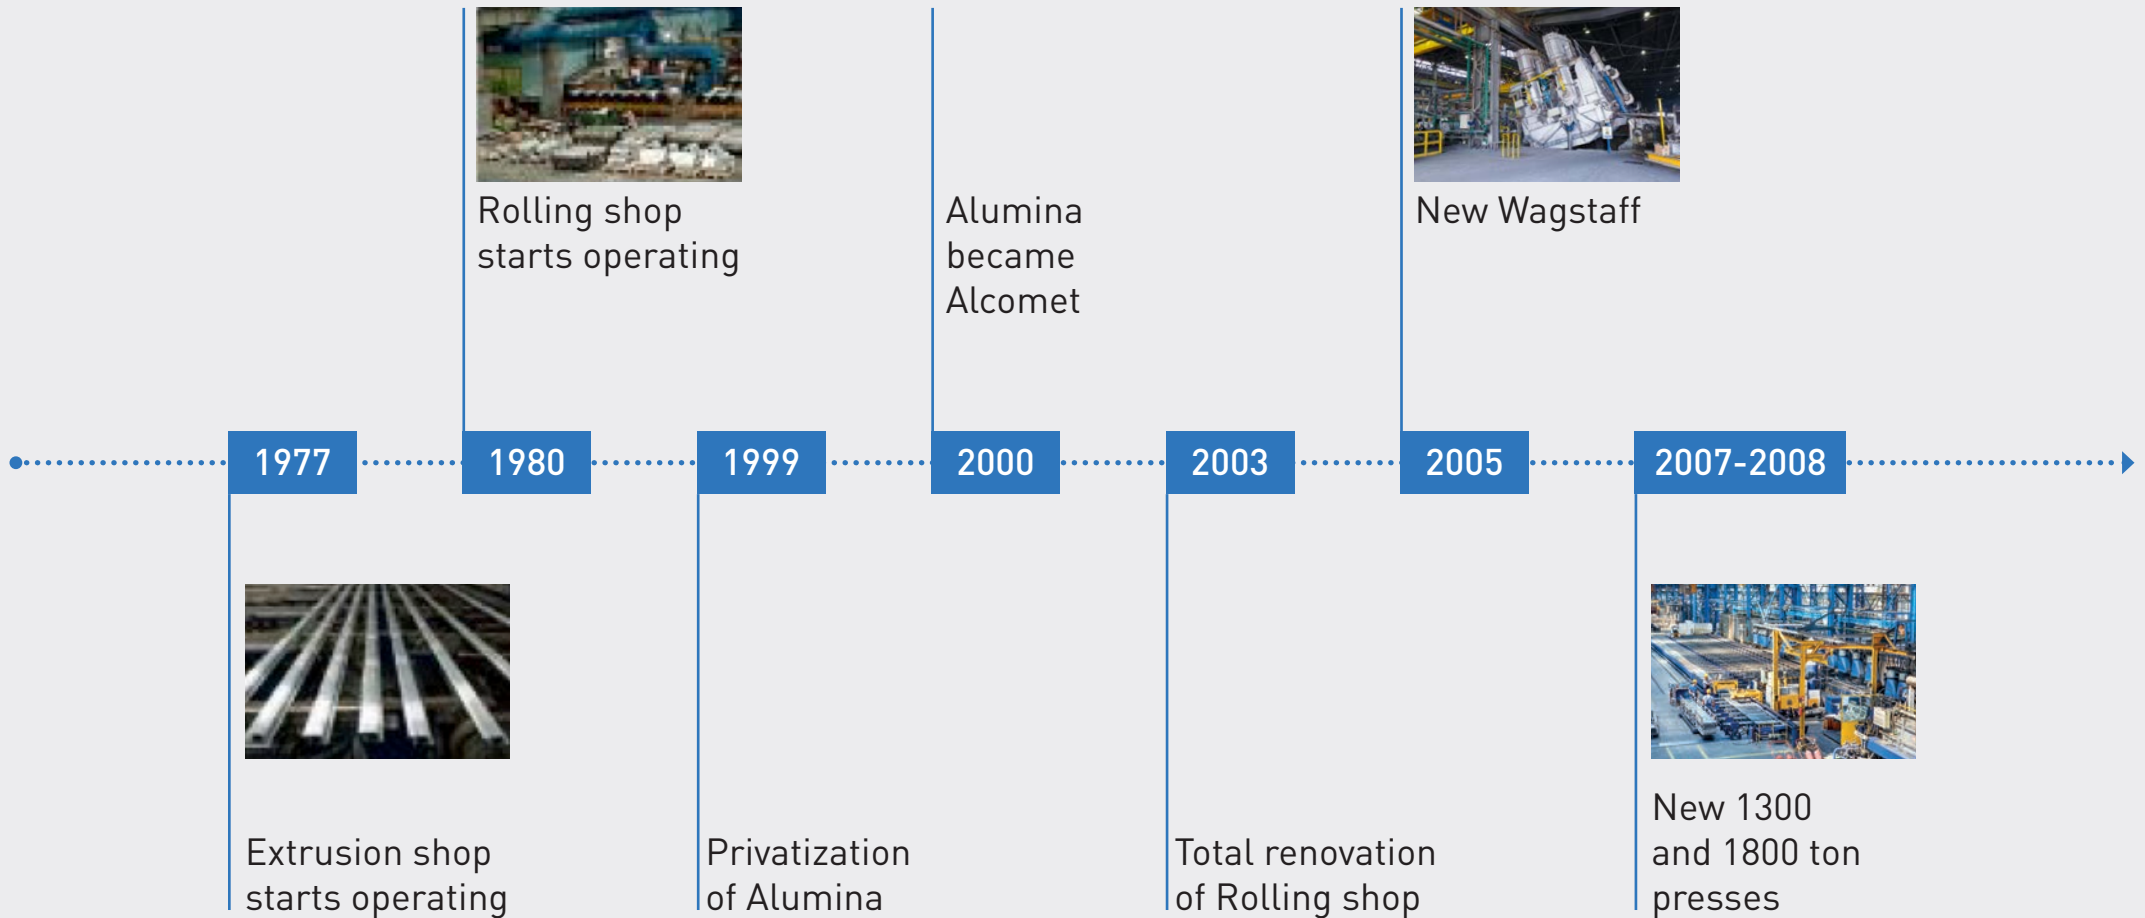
Rolling shop starts operating

Alumina became Alcomet

New Wagstaff

1977

1980

1999

2000

2003

2005

2007-2008

Extrusion shop starts operating

Privatization of Alumina

Total renovation of Rolling shop

New 1300 and 1800 ton presses